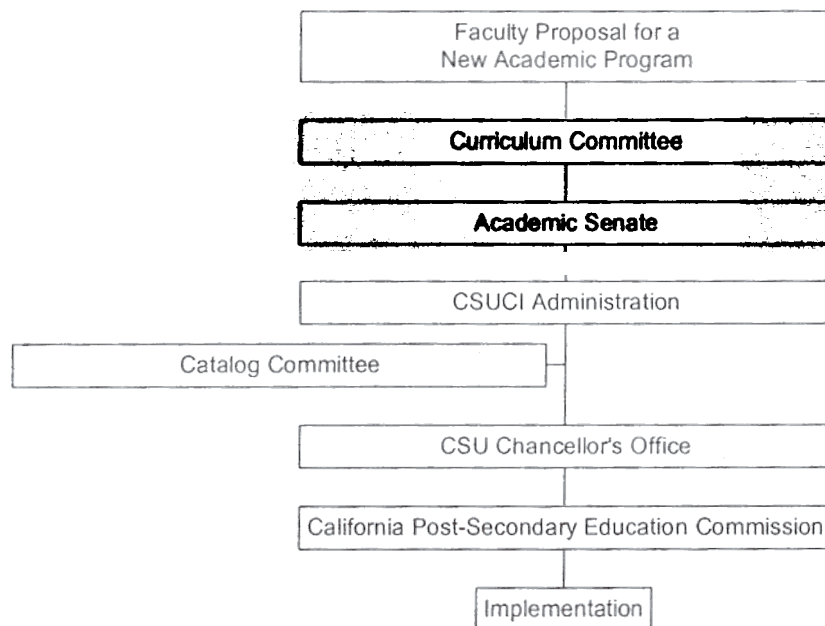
Faculty Proposal for a
New Academic Program

Curriculum Committee

Academic Senate

CSUCI Administration

Catalog Committee

CSU Chancellor's Office

California Post-Secondary Education Commission

Implementation